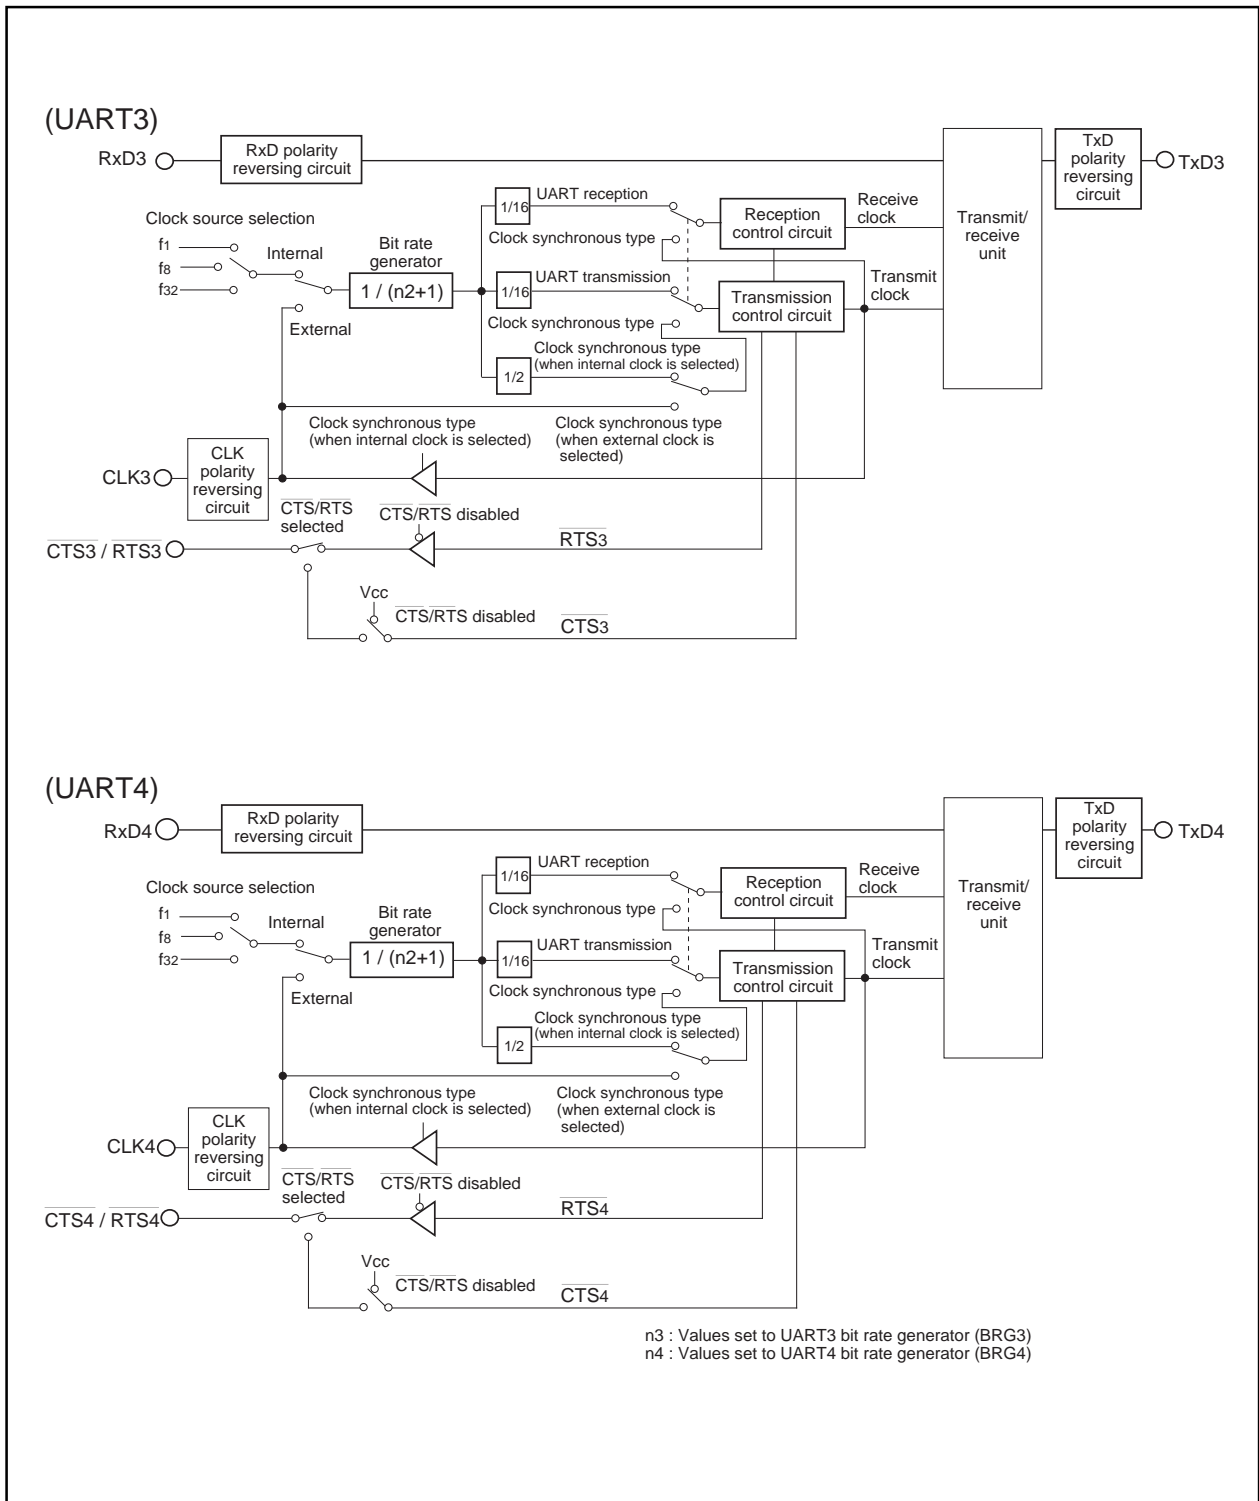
(UART3)

RxD3

RxD polarity reversing circuit

TxD polarity reversing circuit

TxD3

Clock source selection

$f_1$

$f_8$

$f_{32}$

Internal

External

Bit rate generator

1 / (n2+1)

1/16

UART reception

Clock synchronous type

1/16

UART transmission

Clock synchronous type

1/2

Clock synchronous type (when internal clock is selected)

Reception control circuit

Transmission control circuit

Receive clock

Transmit clock

Transmit/ receive unit

Clock synchronous type (when internal clock is selected)

Clock synchronous type (when external clock is selected)

CLK3

CLK polarity reversing circuit

$\overline{CTS}/\overline{RTS}$ selected

$\overline{CTS}/\overline{RTS}$ disabled

$\overline{RTS3}$

$\overline{CTS3}$ / $\overline{RTS3}$

Vcc

$\overline{CTS}/\overline{RTS}$ disabled

$\overline{CTS3}$

(UART4)

RxD4

RxD polarity reversing circuit

TxD polarity reversing circuit

TxD4

Clock source selection

$f_1$

$f_8$

$f_{32}$

Internal

External

Bit rate generator

1 / (n2+1)

1/16

UART reception

Clock synchronous type

1/16

UART transmission

Clock synchronous type

1/2

Clock synchronous type (when internal clock is selected)

Reception control circuit

Transmission control circuit

Receive clock

Transmit clock

Transmit/ receive unit

Clock synchronous type (when internal clock is selected)

Clock synchronous type (when external clock is selected)

CLK4

CLK polarity reversing circuit

$\overline{CTS}/\overline{RTS}$ selected

$\overline{CTS}/\overline{RTS}$ disabled

$\overline{RTS4}$

$\overline{CTS4}$ / $\overline{RTS4}$

Vcc

$\overline{CTS}/\overline{RTS}$ disabled

$\overline{CTS4}$

n3 : Values set to UART3 bit rate generator (BRG3)
n4 : Values set to UART4 bit rate generator (BRG4)